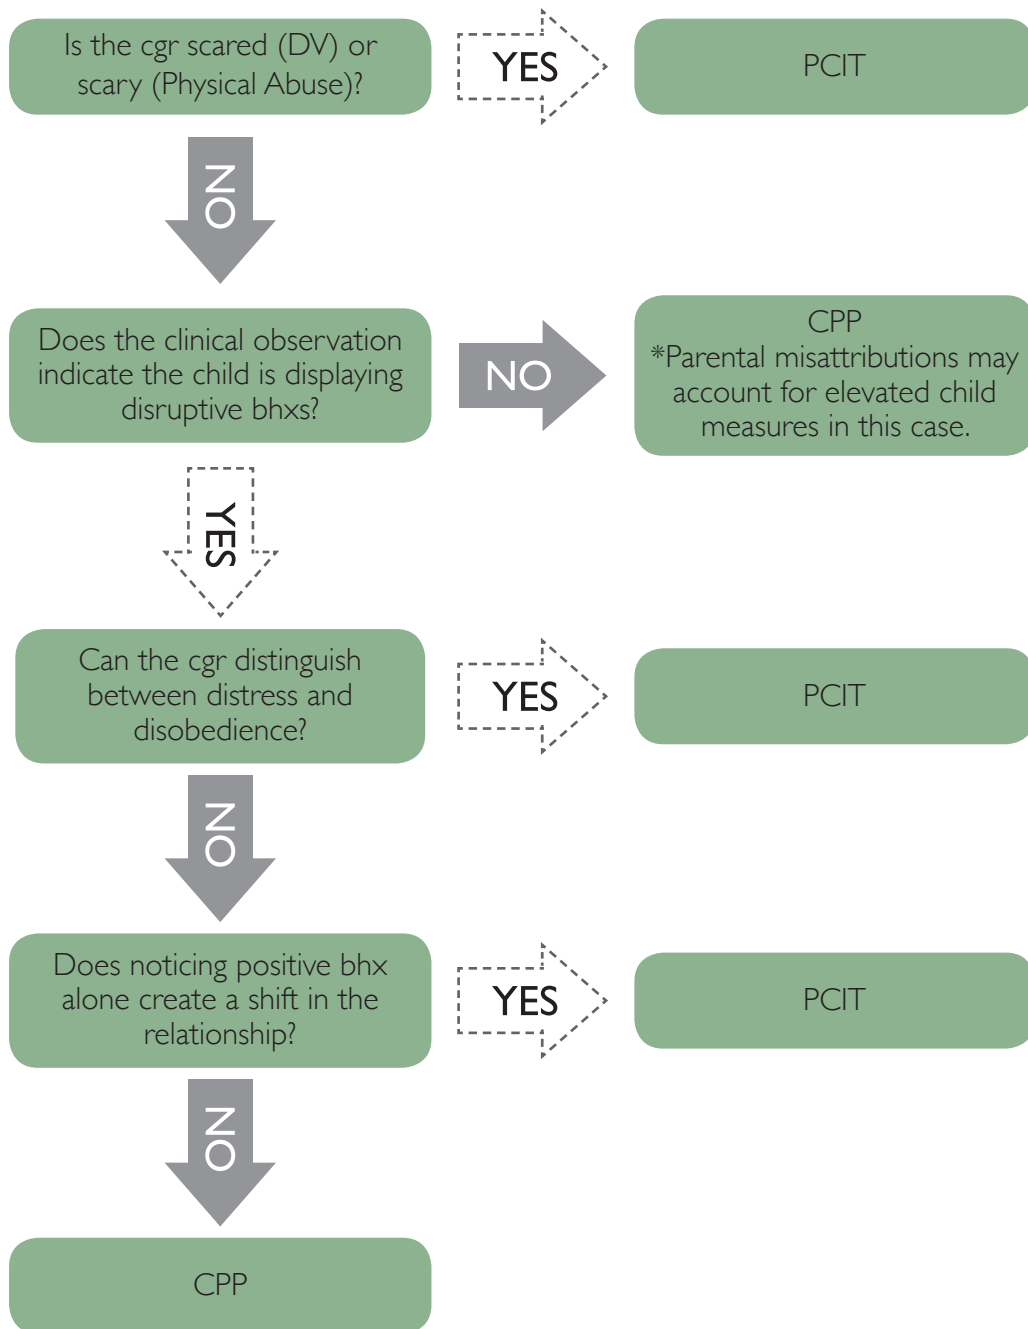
Is the cgr scared (DV) or scary (Physical Abuse)?

YES

PCIT

NO

Does the clinical observation indicate the child is displaying disruptive bhxs?

NO

CPP
*Parental misattributions may account for elevated child measures in this case.

YES

Can the cgr distinguish between distress and disobedience?

YES

PCIT

NO

Does noticing positive bhx alone create a shift in the relationship?

YES

PCIT

NO

CPP